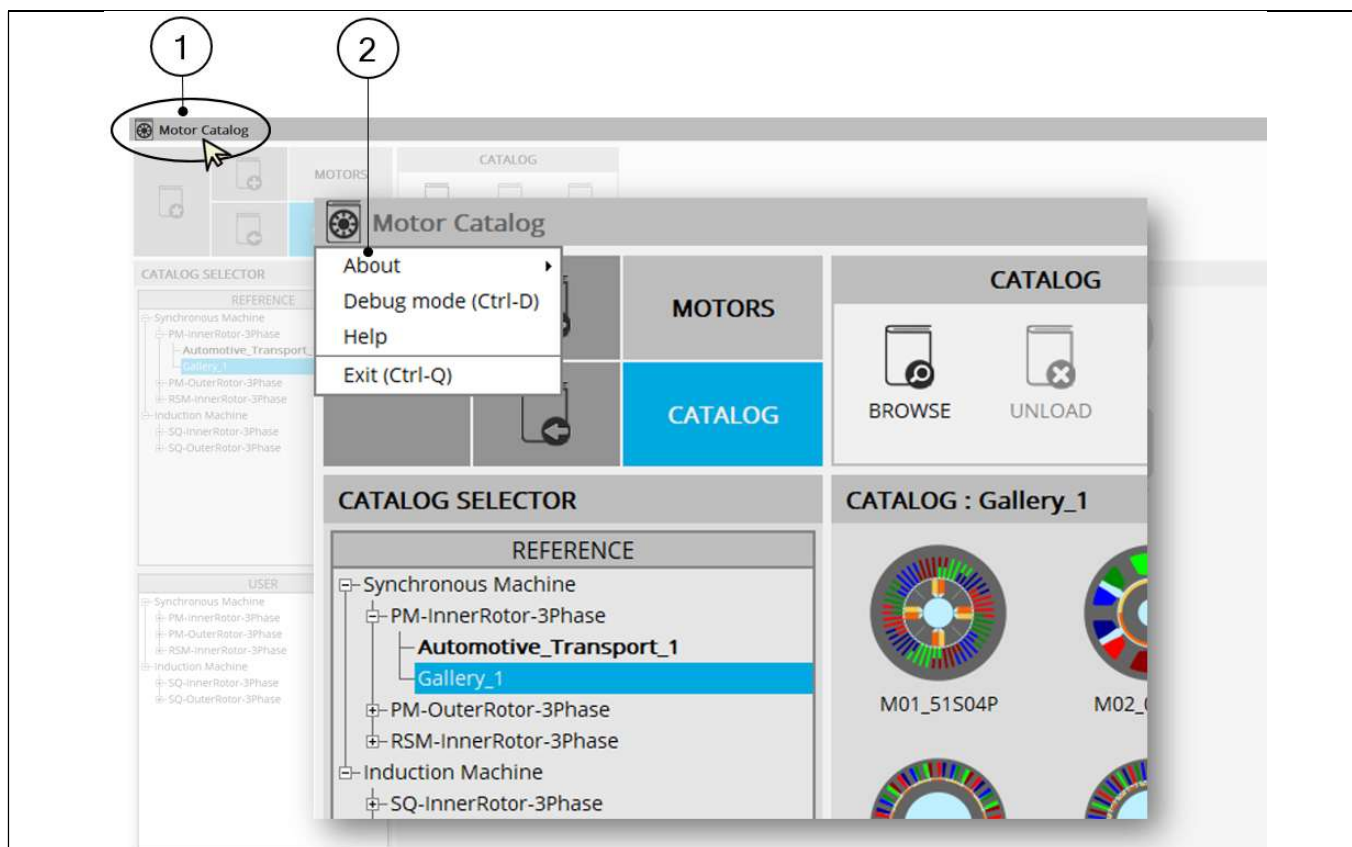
1

2

Motor Catalog

MOTORS

CATALOG

CATALOG SELECTOR

REFERENCE

Synchronous Machine
PM-InnerRotor-3Phase
Automotive_Transport_
Gallery_1
PM-OuterRotor-3Phase
RSM-InnerRotor-3Phase
Induction Machine
SQ-InnerRotor-3Phase
SQ-OuterRotor-3Phase

USER

Synchronous Machine
PM-InnerRotor-3Phase
PM-OuterRotor-3Phase
RSM-InnerRotor-3Phase
Induction Machine
SQ-InnerRotor-3Phase
SQ-OuterRotor-3Phase

Motor Catalog

About
Debug mode (Ctrl-D)
Help
Exit (Ctrl-Q)

MOTORS

CATALOG

CATALOG

BROWSE

UNLOAD

CATALOG SELECTOR

REFERENCE

Synchronous Machine
PM-InnerRotor-3Phase
Automotive_Transport_1
Gallery_1
PM-OuterRotor-3Phase
RSM-InnerRotor-3Phase
Induction Machine
SQ-InnerRotor-3Phase

CATALOG : Gallery_1

M01_51S04P

M02_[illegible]